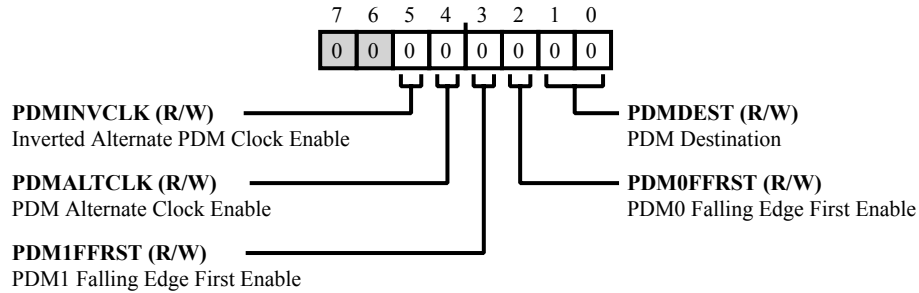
7 6 5 4 3 2 1 0

| 0 | 0 | 0 | 0 | 0 | 0 | 0 | 0 |
|---|---|---|---|---|---|---|---|

**PDMINVCLK (R/W)**
Inverted Alternate PDM Clock Enable

**PDMALTCLK (R/W)**
PDM Alternate Clock Enable

**PDM1FFRST (R/W)**
PDM1 Falling Edge First Enable

**PDMDEST (R/W)**
PDM Destination

**PDM0FFRST (R/W)**
PDM0 Falling Edge First Enable